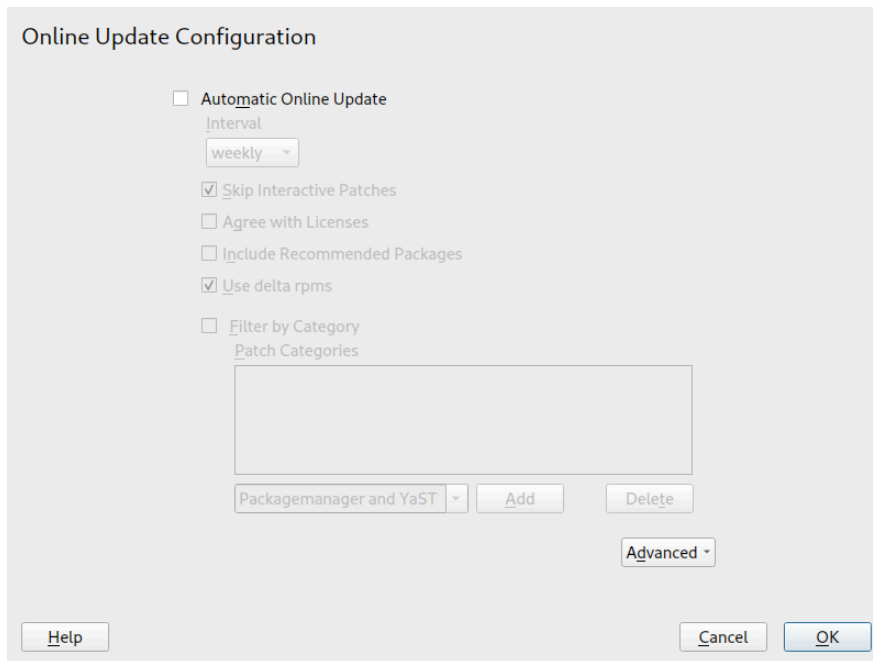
Online Update Configuration

Automatic Online Update

Interval

weekly

Skip Interactive Patches

Agree with Licenses

Include Recommended Packages

Use delta rpms

Filter by Category

Patch Categories

Packagemanager and YaST

Add

Delete

Advanced

Help

Cancel

OK